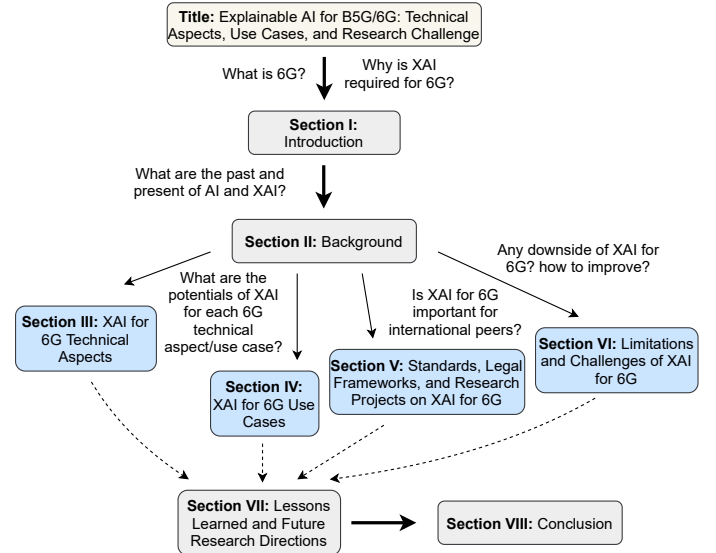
Title: Explainable AI for B5G/6G: Technical Aspects, Use Cases, and Research Challenge

What is 6G?

Why is XAI required for 6G?

Section I: Introduction

What are the past and present of AI and XAI?

Section II: Background

Any downside of XAI for 6G? how to improve?

What are the potentials of XAI for each 6G technical aspect/use case?

Is XAI for 6G important for international peers?

Section III: XAI for 6G Technical Aspects

Section IV: XAI for 6G Use Cases

Section V: Standards, Legal Frameworks, and Research Projects on XAI for 6G

Section VI: Limitations and Challenges of XAI for 6G

Section VII: Lessons Learned and Future Research Directions

Section VIII: Conclusion